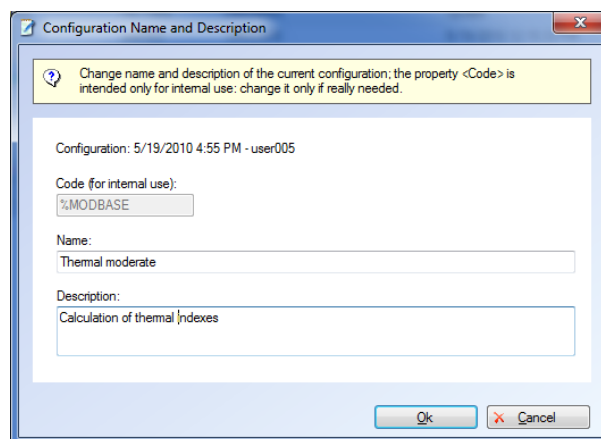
Configuration Name and Description

Change name and description of the current configuration; the property <Code> is intended only for internal use: change it only if really needed.

Configuration: 5/19/2010 4:55 PM - user005

Code (for internal use):

%MODBASE

Name:

Thermal moderate

Description:

Calculation of thermal indexes

Ok

Cancel